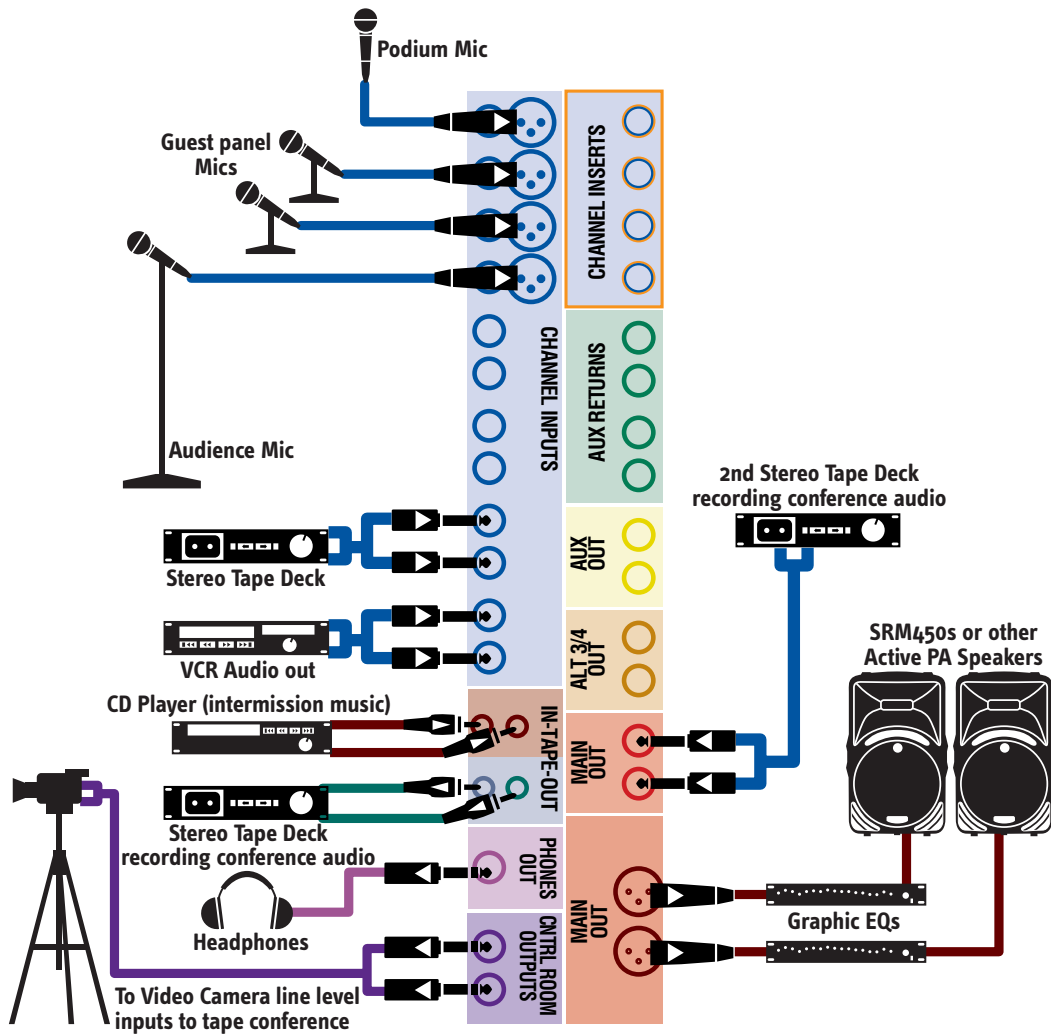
Podium Mic

Guest panel Mics

Audience Mic

CHANNEL INPUTS

CHANNEL INSERTS

AUX RETURNS

AUX OUT

ALT 3/4 OUT

IN-TAPE-OUT

MAIN OUT

PHONES OUT

CNTRL ROOM OUTPUTS

MAIN OUT

Stereo Tape Deck

VCR Audio out

CD Player (intermission music)

Stereo Tape Deck recording conference audio

Headphones

To Video Camera line level inputs to tape conference

2nd Stereo Tape Deck recording conference audio

SRM450s or other Active PA Speakers

Graphic EQs